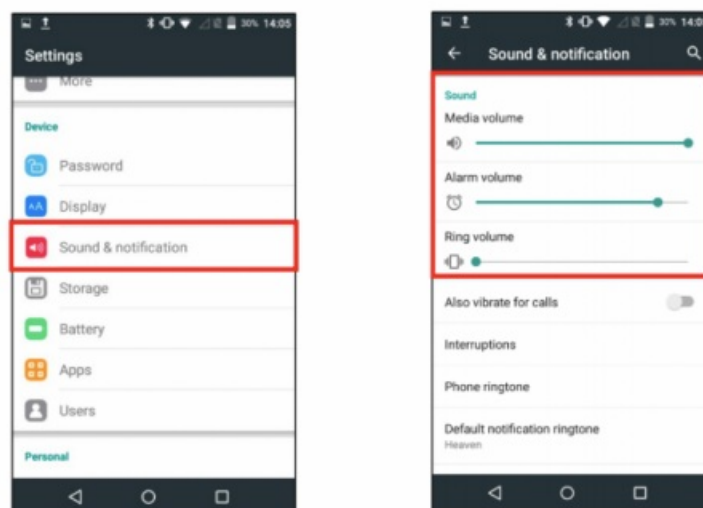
30% 14:05

Settings

More

Device

Password

Display

Sound & notification

Storage

Battery

Apps

Users

Personal

30% 14:0

Sound & notification

Sound

Media volume

Alarm volume

Ring volume

Also vibrate for calls

Interruptions

Phone ringtone

Default notification ringtone

Heaven